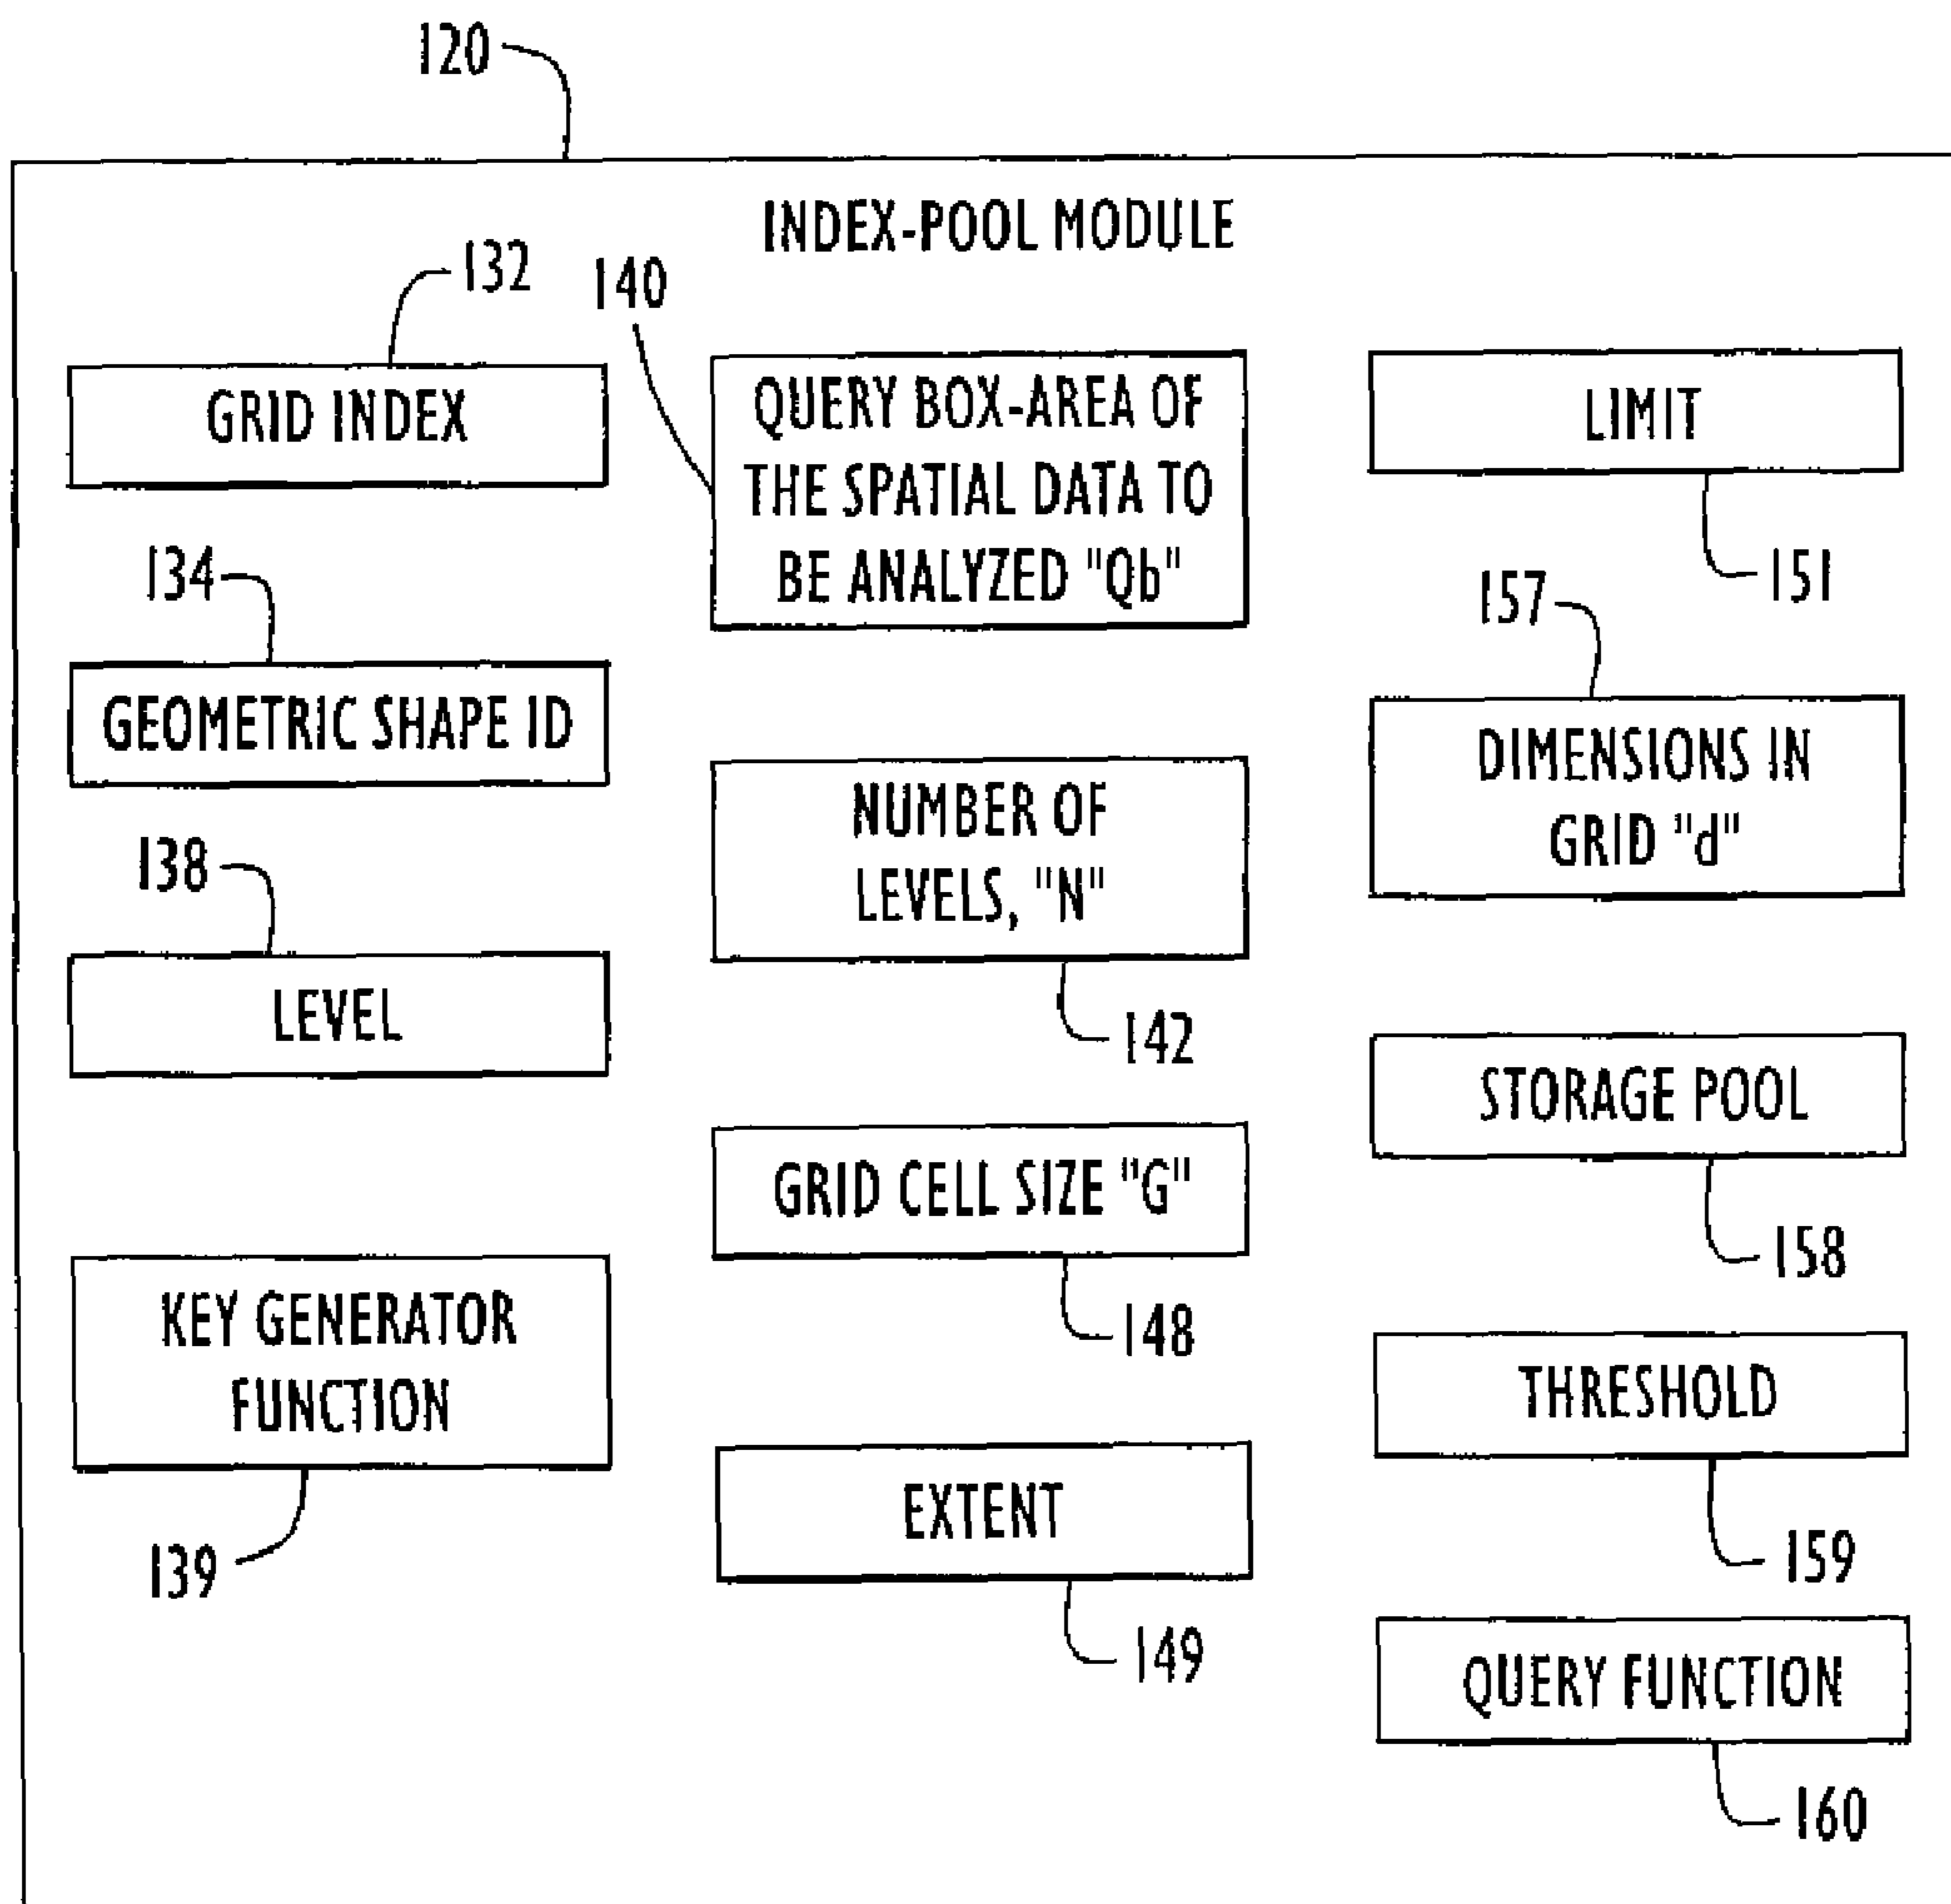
120

INDEX-POOL MODULE

132

GRID INDEX

134

GEOMETRIC SHAPE ID

138

LEVEL

KEY GENERATOR FUNCTION

139

140

QUERY BOX-AREA OF THE SPATIAL DATA TO BE ANALYZED "Qb"

NUMBER OF LEVELS, "N"

142

GRID CELL SIZE "G"

148

EXTENT

149

LIMIT

151

157

DIMENSIONS IN GRID "d"

STORAGE POOL

158

THRESHOLD

159

QUERY FUNCTION

160